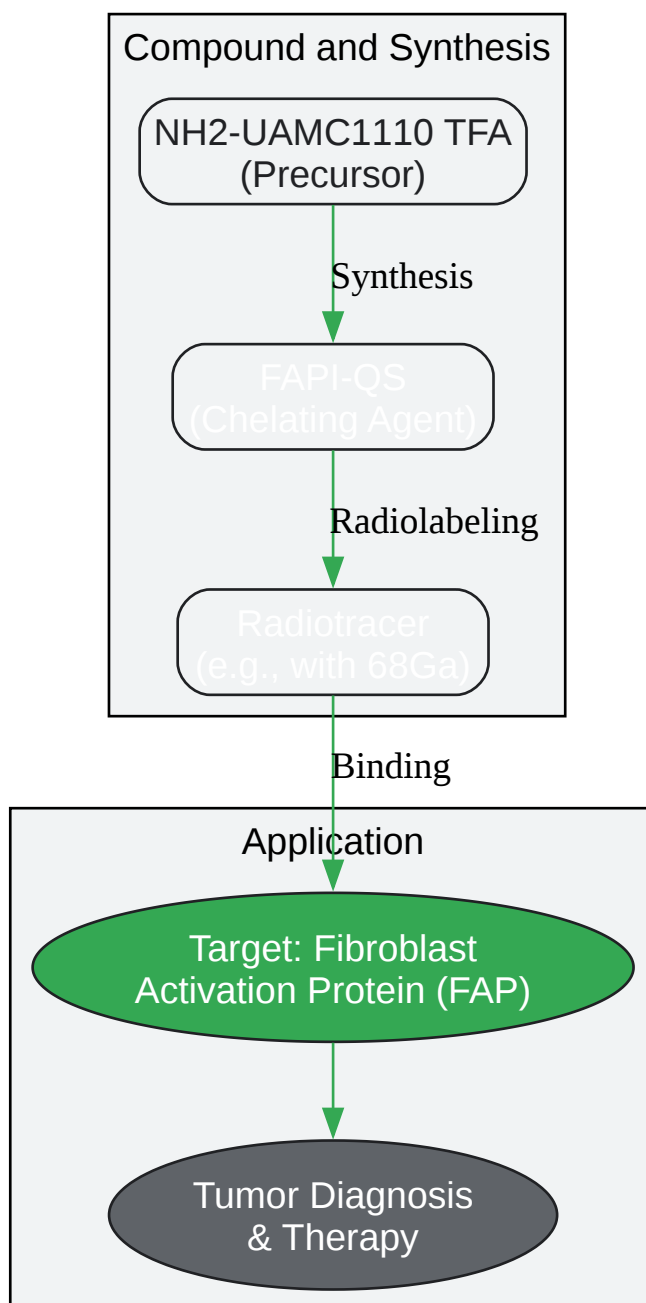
Compound and Synthesis

NH2-UAMC1110 TFA
(Precursor)

Synthesis

FAPI-QS
(Chelating Agent)

Radiolabeling

Radiotracer
(e.g., with 68Ga)

Binding

Application

Target: Fibroblast
Activation Protein (FAP)

Tumor Diagnosis
& Therapy